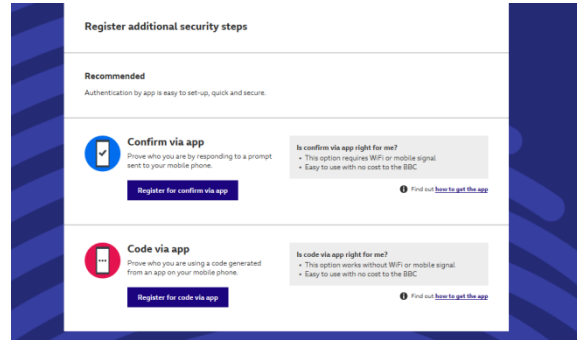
Register additional security steps

Recommended

Authentication by app is easy to set-up, quick and secure.

Confirm via app

Prove who you are by responding to a prompt sent to your mobile phone.

Register for confirm via app

Is confirm via app right for me?

• This option requires WiFi or mobile signal
• Easy to use with no cost to the BBC

Find out how to get the app

Code via app

Prove who you are using a code generated from an app on your mobile phone.

Register for code via app

Is code via app right for me?

• This option works without WiFi or mobile signal
• Easy to use with no cost to the BBC

Find out how to get the app